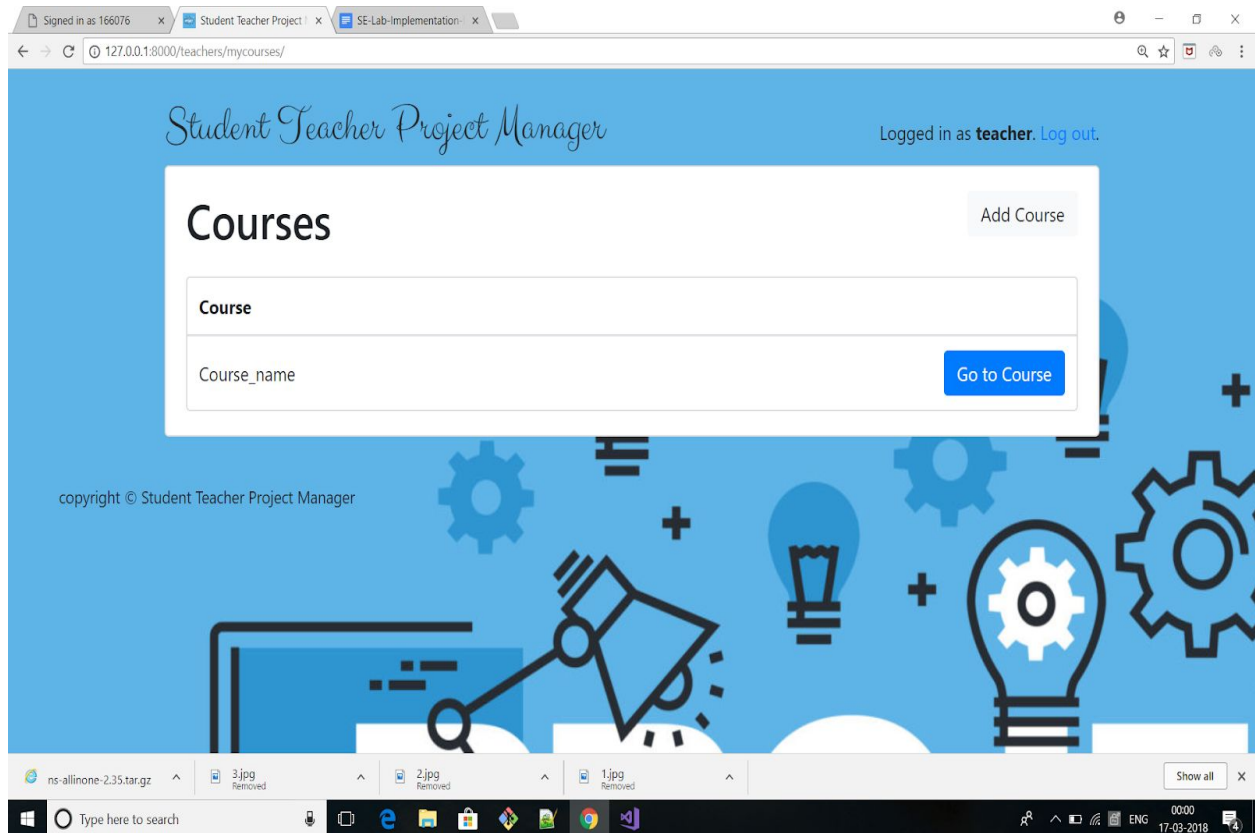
Signed in as 166076 ×
Student Teacher Project ×
SE-Lab-Implementation ×

127.0.0.1:8000/teachers/mycourses/

Student Teacher Project Manager

Logged in as **teacher**. Log out.

# Courses

Add Course

| Course | |
|---|---|
| Course_name | Go to Course |

copyright © Student Teacher Project Manager

ns-allinone-2.35.tar.gz
3.jpg
Removed
2.jpg
Removed
1.jpg
Removed
Show all ×

Type here to search

ENG
00:00
17-03-2018
4